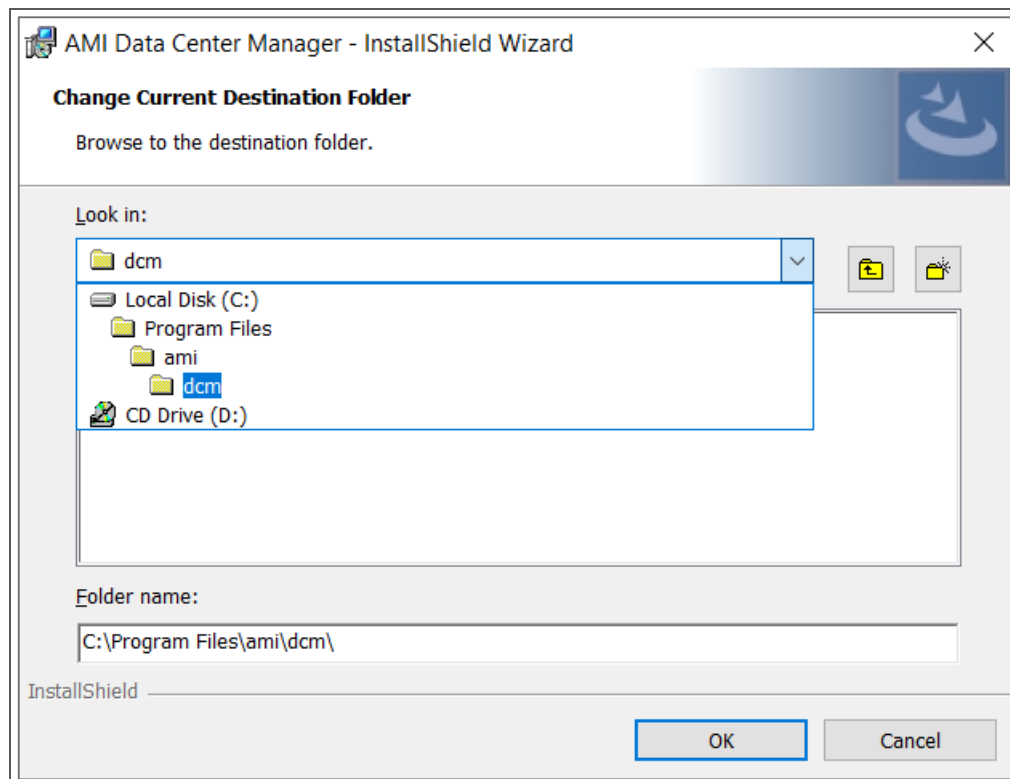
AMI Data Center Manager - InstallShield Wizard

Change Current Destination Folder

Browse to the destination folder.

Look in:

dcm

Local Disk (C:)
Program Files
ami
dcm
CD Drive (D:)

Folder name:

C:\Program Files\ami\dcm\

InstallShield

OK

Cancel